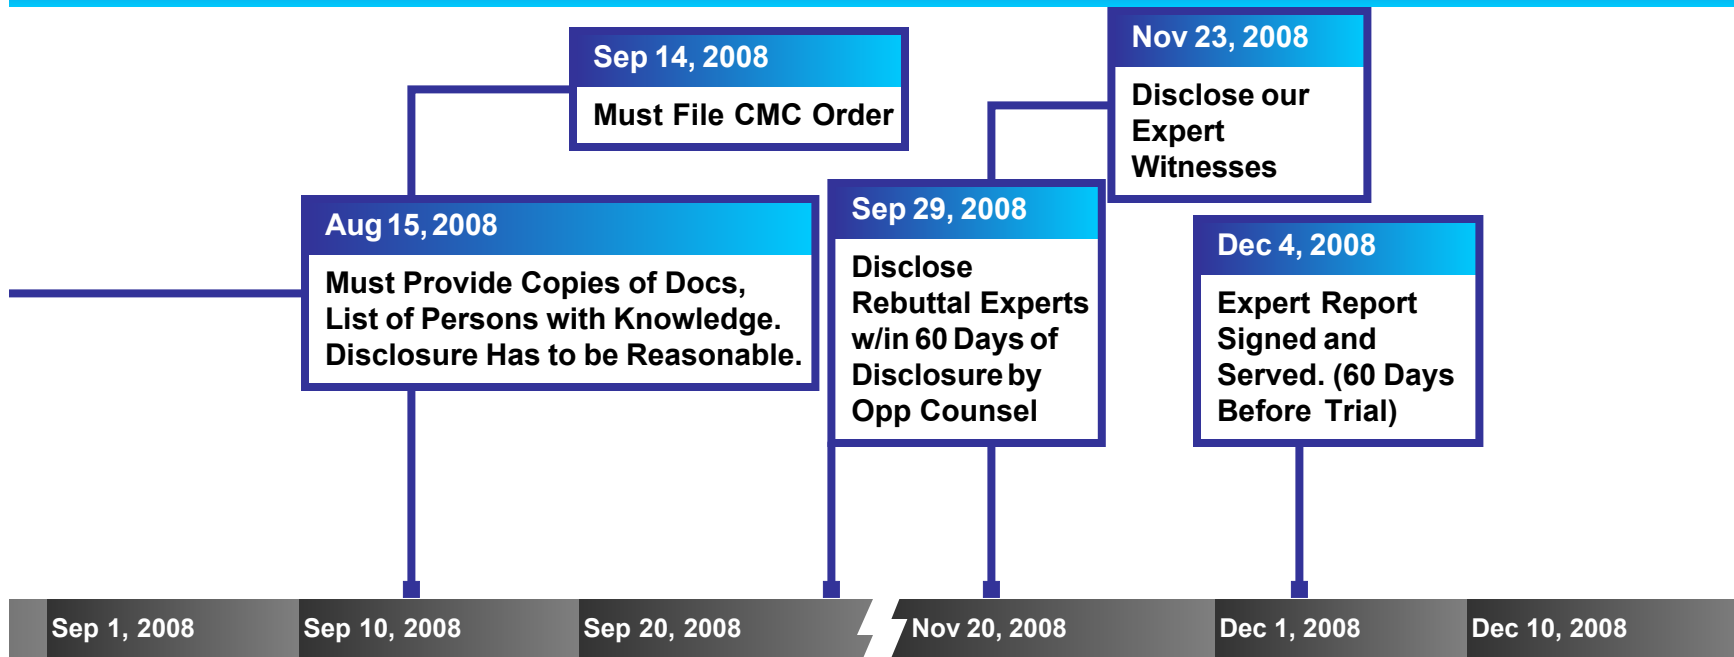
Sep 14, 2008
Must File CMC Order

Nov 23, 2008
Disclose our Expert Witnesses

Aug 15, 2008
Must Provide Copies of Docs, List of Persons with Knowledge. Disclosure Has to be Reasonable.

Sep 29, 2008
Disclose Rebuttal Experts w/in 60 Days of Disclosure by Opp Counsel

Dec 4, 2008
Expert Report Signed and Served. (60 Days Before Trial)

Sep 1, 2008
Sep 10, 2008
Sep 20, 2008
Nov 20, 2008
Dec 1, 2008
Dec 10, 2008